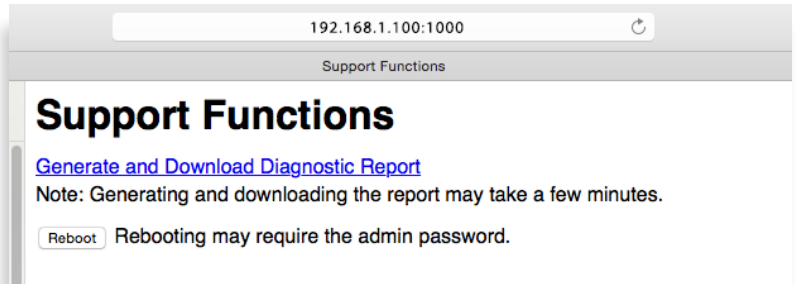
192.168.1.100:1000

Support Functions

Support Functions

Generate and Download Diagnostic Report

Note: Generating and downloading the report may take a few minutes.

Reboot Rebooting may require the admin password.